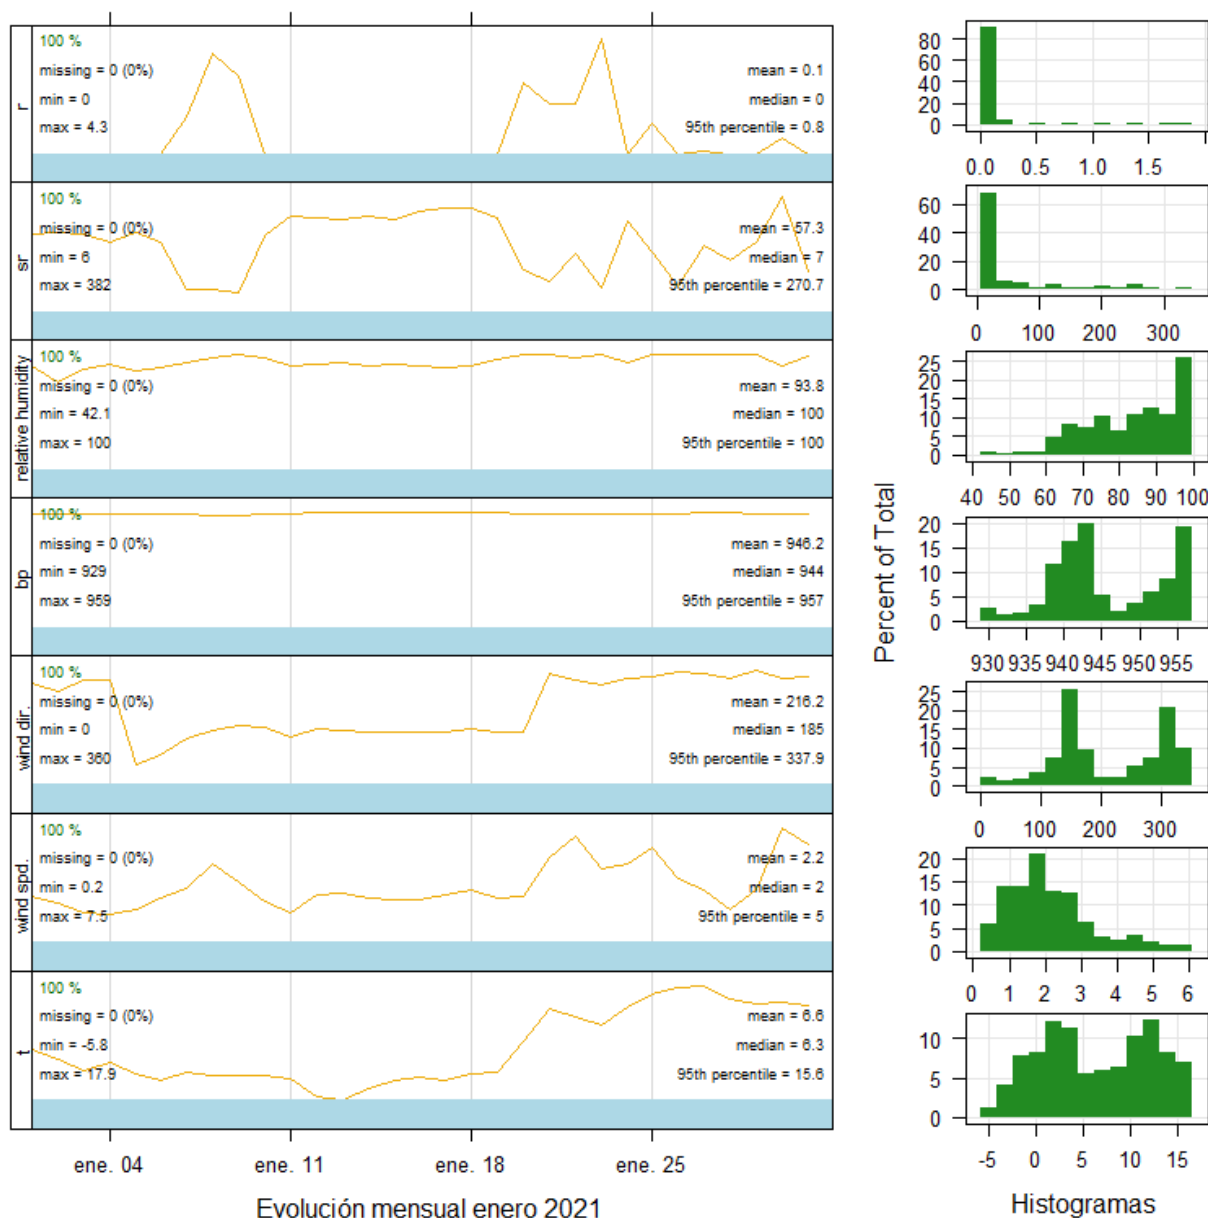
r
100 %
missing = 0 (0%)
min = 0
max = 4.3
mean = 0.1
median = 0
95th percentile = 0.8

sr
100 %
missing = 0 (0%)
min = 6
max = 382
mean = 57.3
median = 7
95th percentile = 270.7

relative humidity
100 %
missing = 0 (0%)
min = 42.1
max = 100
mean = 93.8
median = 100
95th percentile = 100

bp
100 %
missing = 0 (0%)
min = 929
max = 959
mean = 946.2
median = 944
95th percentile = 957

wind dir.
100 %
missing = 0 (0%)
min = 0
max = 360
mean = 216.2
median = 185
95th percentile = 337.9

wind spd.
100 %
missing = 0 (0%)
min = 0.2
max = 7.5
mean = 2.2
median = 2
95th percentile = 5

t
100 %
missing = 0 (0%)
min = -5.8
max = 17.9
mean = 6.6
median = 6.3
95th percentile = 15.6

ene. 04 ene. 11 ene. 18 ene. 25

Evolución mensual enero 2021

80 60 40 20 0
0.0 0.5 1.0 1.5
60 40 20 0
0 100 200 300
25 20 15 10 5 0
40 50 60 70 80 90 100
20 15 10 5 0
930 935 940 945 950 955
25 20 15 10 5 0
0 100 200 300
20 15 10 5 0
0 1 2 3 4 5 6
10 5 0
-5 0 5 10 15

Percent of Total

Histogramas